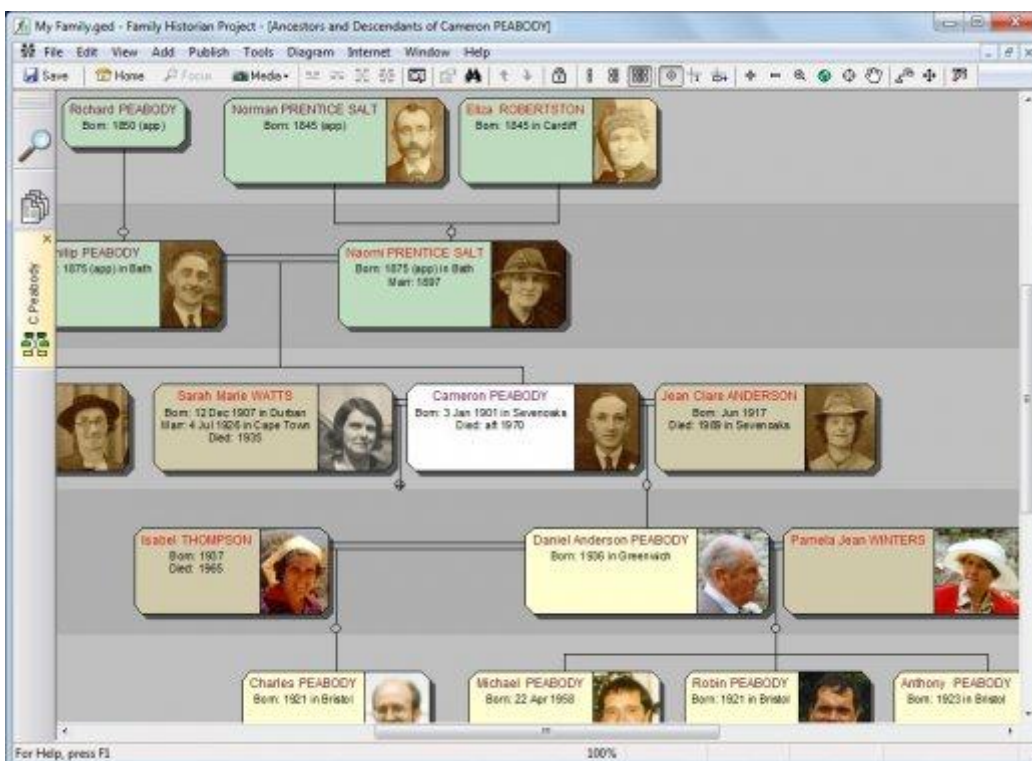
My Family.ged - Family Historian Project - [Ancestors and Descendants of Cameron PEABODY]

File Edit View Add Publish Tools Diagram Internet Window Help

Save Home Focus Media

C Peabody

Richard PEABODY
Born: 1850 (app)

Norman PRENTICE SALT
Born: 1845 (app)

Eliza ROBERTSTON
Born: 1845 in Cardiff

ilip PEABODY
1875 (app) in Bath

Naomi PRENTICE SALT
Born: 1875 (app) in Bath
Marr: 1897

Sarah Marie WATTS
Born: 12 Dec 1907 in Durban
Marr: 4 Jul 1926 in Cape Town
Died: 1935

Cameron PEABODY
Born: 3 Jan 1901 in Sevenoaks
Died: aft 1970

Jean Clare ANDERSON
Born: Jun 1917
Died: 1989 in Sevenoaks

Isabel THOMPSON
Born: 1937
Died: 1965

Daniel Anderson PEABODY
Born: 1936 in Greenwich

Pamela Jean WINTERS

Charles PEABODY
Born: 1921 in Bristol

Michael PEABODY
Born: 22 Apr 1958

Robin PEABODY
Born: 1921 in Bristol

Anthony PEABODY
Born: 1923 in Bristol

For Help, press F1

100%